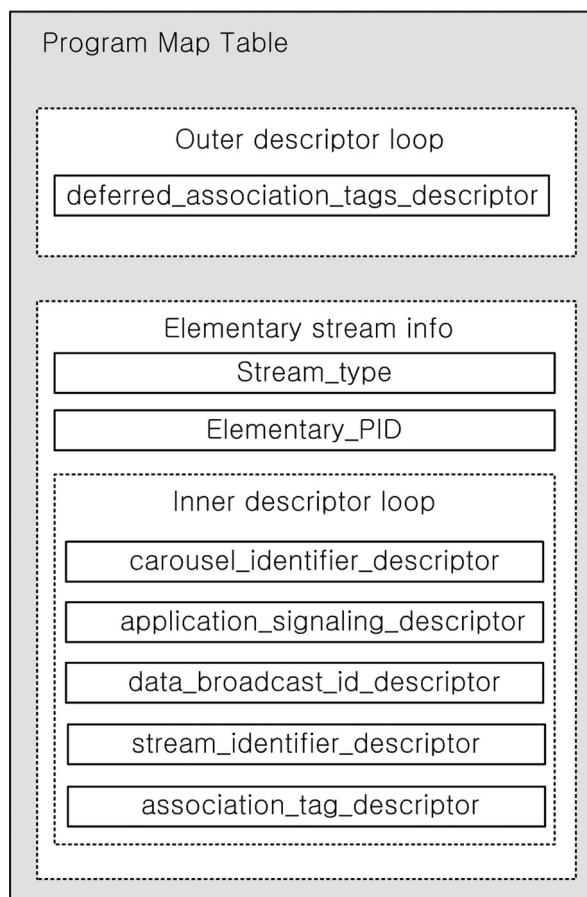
Program Map Table

Outer descriptor loop

deferred_association_tags_descriptor

Elementary stream info

Stream_type

Elementary_PID

Inner descriptor loop

carousel_identifier_descriptor

application_signaling_descriptor

data_broadcast_id_descriptor

stream_identifier_descriptor

association_tag_descriptor